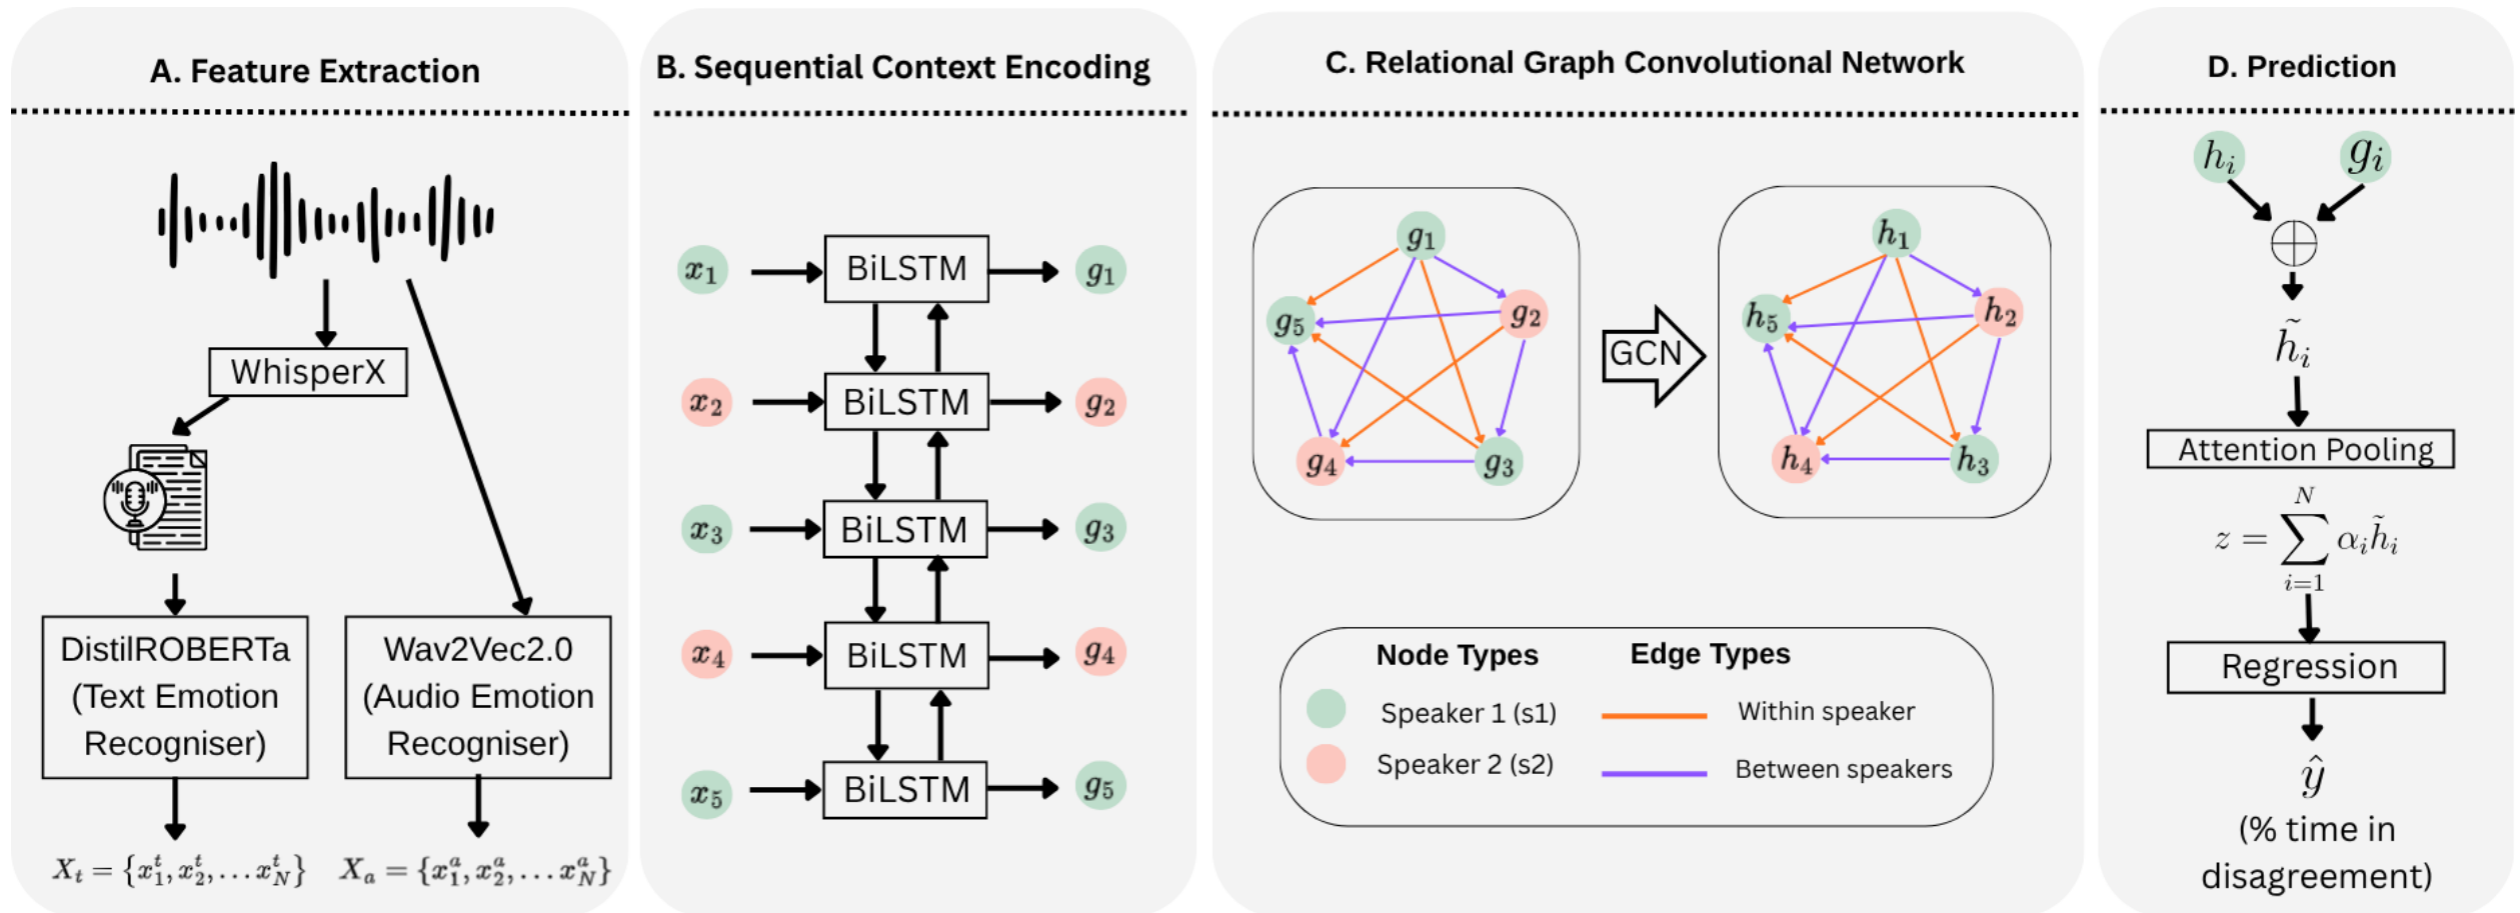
A. Feature Extraction

WhisperX

DistilROBERTa (Text Emotion Recogniser)

Wav2Vec2.0 (Audio Emotion Recogniser)

$X_t = \{x_1^t, x_2^t, \dots x_N^t\}$ $X_a = \{x_1^a, x_2^a, \dots x_N^a\}$

B. Sequential Context Encoding

$x_1$ BiLSTM $g_1$
$x_2$ BiLSTM $g_2$
$x_3$ BiLSTM $g_3$
$x_4$ BiLSTM $g_4$
$x_5$ BiLSTM $g_5$

C. Relational Graph Convolutional Network

$g_1$ $g_2$ $g_3$ $g_4$ $g_5$

GCN

$h_1$ $h_2$ $h_3$ $h_4$ $h_5$

Node Types
Speaker 1 (s1)
Speaker 2 (s2)

Edge Types
Within speaker
Between speakers

D. Prediction

$h_i$ $g_i$

$\oplus$

$\tilde{h}_i$

Attention Pooling

$z = \sum_{i=1}^{N} \alpha_i \tilde{h}_i$

Regression

$\hat{y}$
(% time in disagreement)